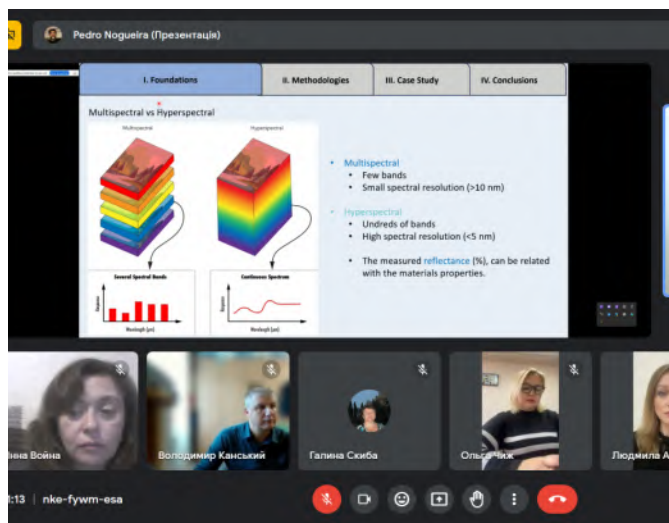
Pedro Nogueira (Презентація)

I. Foundations
II. Methodologies
III. Case Study
IV. Conclusions

Multispectral vs Hyperspectral

Multispectral
Hyperspectral

Several Spectral Bands
Continuous Spectrum
Response
Wavelength (μm)
Response
Wavelength (μm)

• Multispectral
• Few bands
• Small spectral resolution (>10 nm)

• Hyperspectral
• Undreds of bands
• High spectral resolution (<5 nm)

• The measured reflectance (%), can be related with the materials properties.

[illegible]на Война
Володимир Канський
Галина Скиба
Ольга Чиж
Людмила А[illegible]

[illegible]:13 | nke-fywm-esa